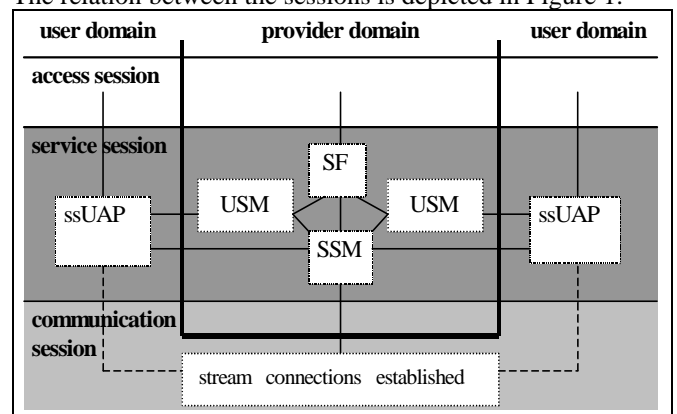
The relation between the sessions is depicted in Figure 1.

user domain
provider domain
user domain
access session
service session
SF
ssUAP
USM
USM
ssUAP
SSM
communication session
stream connections established